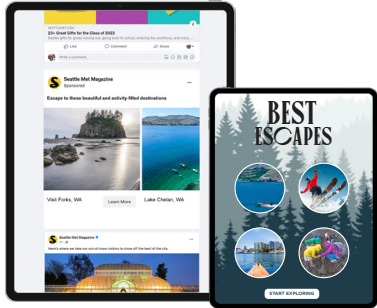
SEATTLEMET.COM
23+ Great Gifts for the Class of 2023
Seattle gifts for grads moving on, going to school, entering the workforce, and more.

Like Comment Share

Write a comment...

Seattle Met Magazine
Sponsored

Escape to these beautiful and activity-filled destinations

Visit Forks, WA
Learn More
Lake Chelan, WA

Seattle Met Magazine
Here's where we take our out-of-town visitors to show off the best of the city.

BEST ESCAPES

START EXPLORING